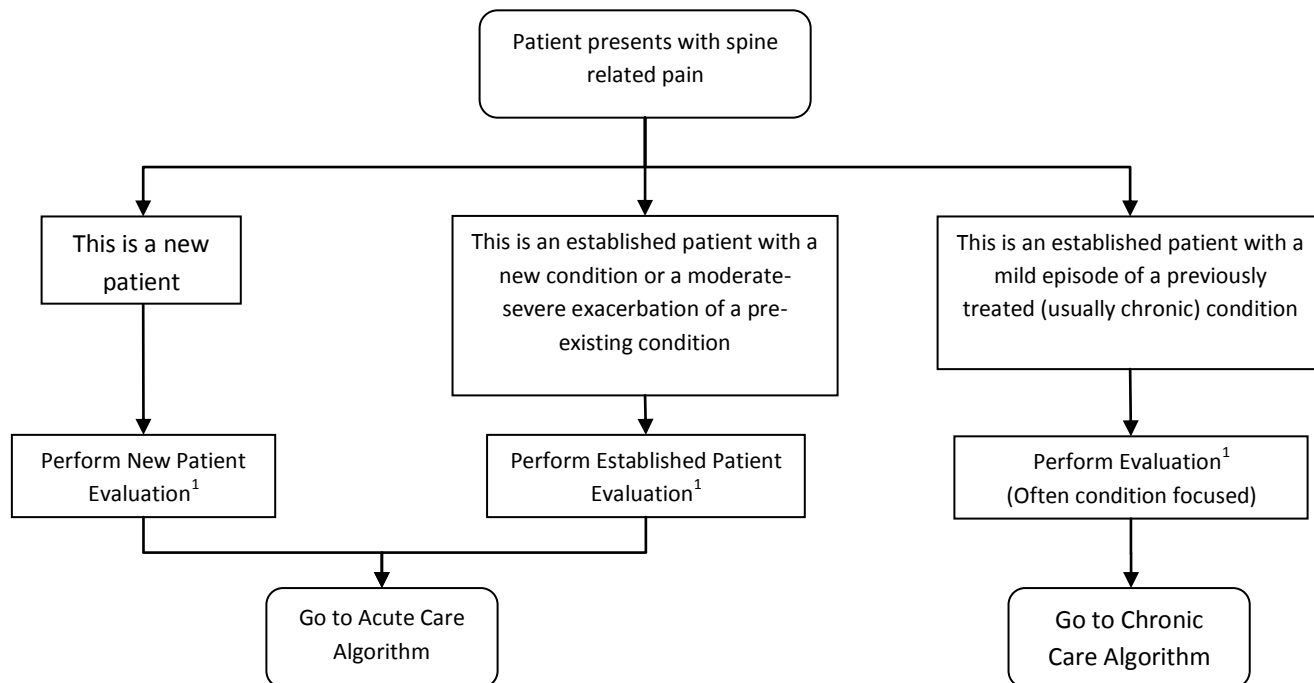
Patient presents with spine related pain

This is a new patient

This is an established patient with a new condition or a moderate-severe exacerbation of a pre-existing condition

This is an established patient with a mild episode of a previously treated (usually chronic) condition

Perform New Patient Evaluation$^1$

Perform Established Patient Evaluation$^1$

Perform Evaluation$^1$
(Often condition focused)

Go to Acute Care Algorithm

Go to Chronic Care Algorithm